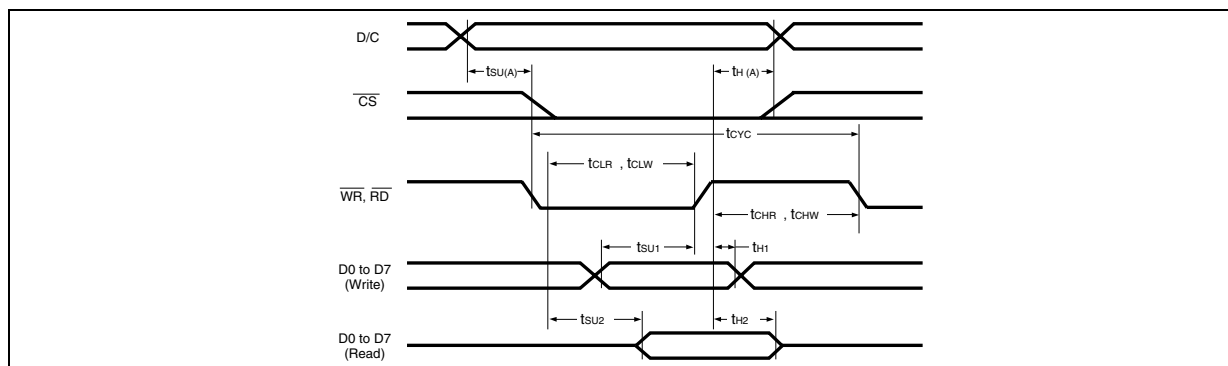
D/C

$t_{SU(A)}$

$t_{H(A)}$

$\overline{CS}$

$t_{CYC}$

$t_{CLR}$ , $t_{CLW}$

$\overline{WR}$, $\overline{RD}$

$t_{CHR}$ , $t_{CHW}$

$t_{SU1}$

$t_{H1}$

D0 to D7 (Write)

$t_{SU2}$

$t_{H2}$

D0 to D7 (Read)